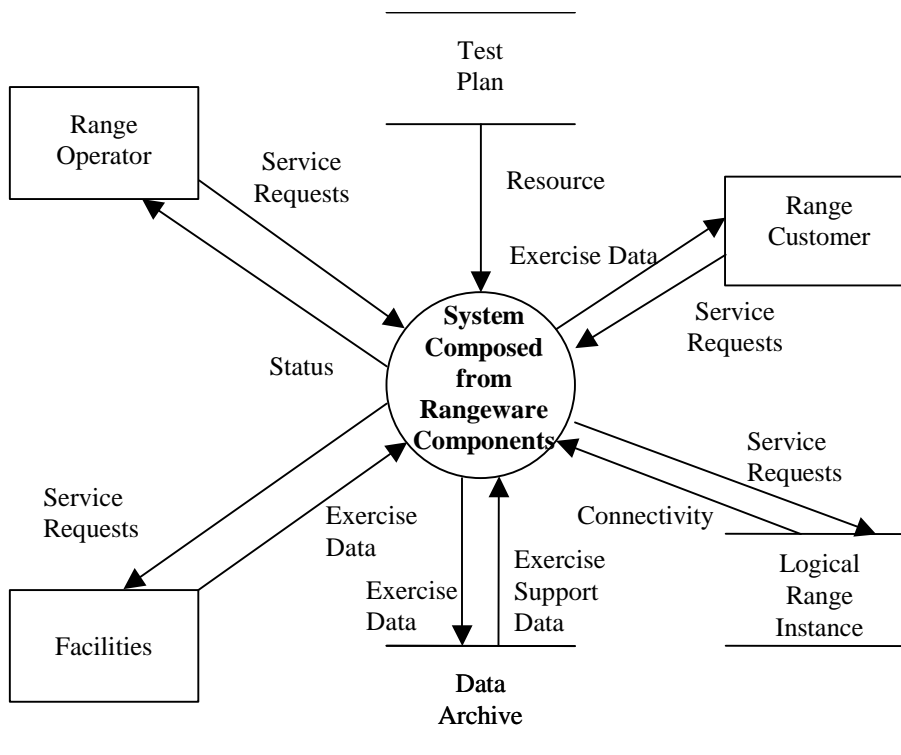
Test Plan

Range Operator

Service Requests

Resource

Range Customer

Exercise Data

Service Requests

Status

**System Composed from Rangeware Components**

Service Requests

Service Requests

Connectivity

Exercise Data

Exercise Data

Exercise Support Data

Logical Range Instance

Facilities

Data Archive